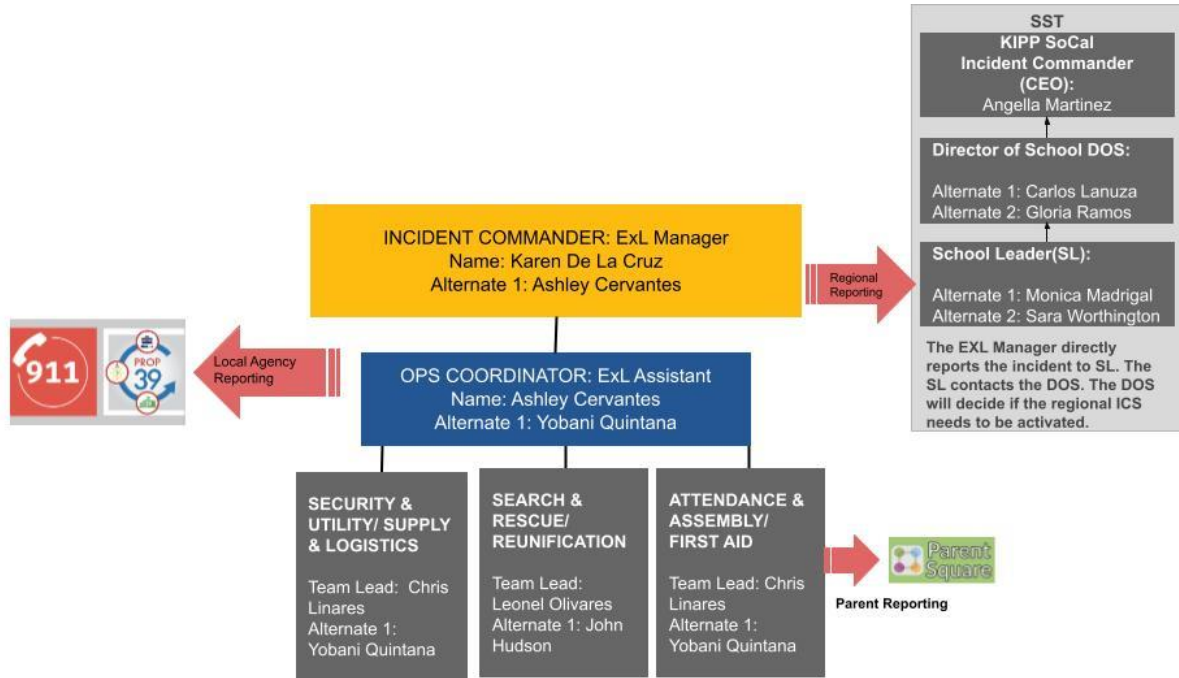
SST

KIPP SoCal Incident Commander (CEO): Angella Martinez

Director of School DOS:

Alternate 1: Carlos Lanuza
Alternate 2: Gloria Ramos

School Leader(SL):

Alternate 1: Monica Madrigal
Alternate 2: Sara Worthington

The EXL Manager directly reports the incident to SL. The SL contacts the DOS. The DOS will decide if the regional ICS needs to be activated.

INCIDENT COMMANDER: ExL Manager
Name: Karen De La Cruz
Alternate 1: Ashley Cervantes

Regional Reporting

911

PROP 39

Local Agency Reporting

OPS COORDINATOR: ExL Assistant
Name: Ashley Cervantes
Alternate 1: Yobani Quintana

SECURITY & UTILITY/ SUPPLY & LOGISTICS

Team Lead: Chris Linares
Alternate 1: Yobani Quintana

SEARCH & RESCUE/ REUNIFICATION

Team Lead: Leonel Olivares
Alternate 1: John Hudson

ATTENDANCE & ASSEMBLY/ FIRST AID

Team Lead: Chris Linares
Alternate 1: Yobani Quintana

Parent Square

Parent Reporting